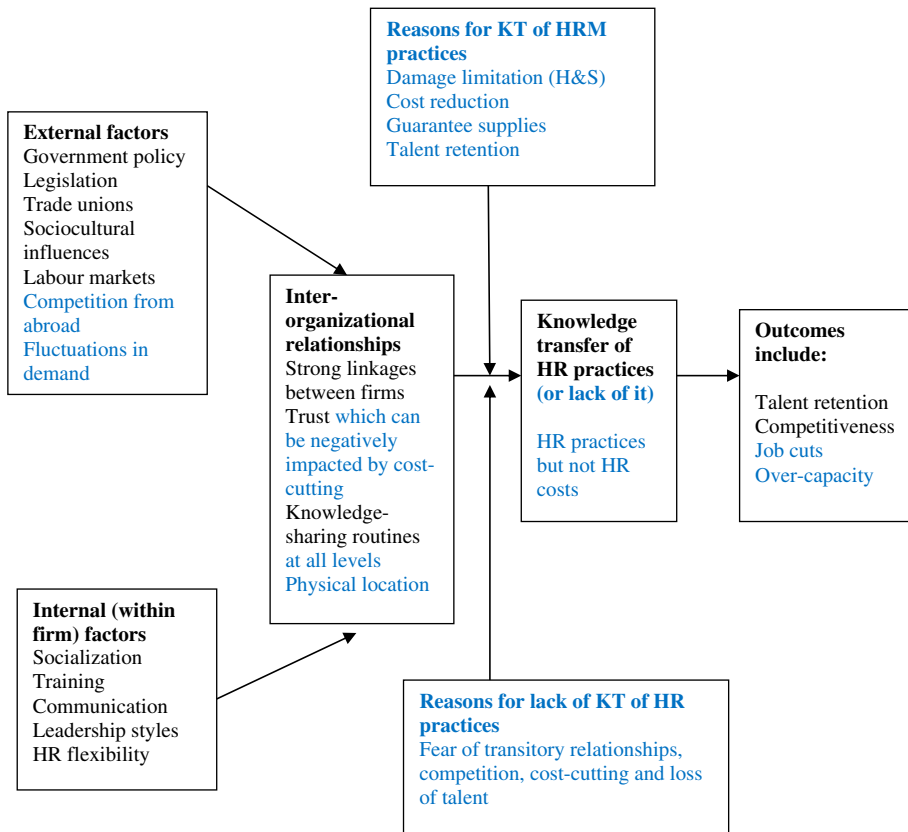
Reasons for KT of HRM practices
Damage limitation (H&S)
Cost reduction
Guarantee supplies
Talent retention

External factors
Government policy
Legislation
Trade unions
Sociocultural influences
Labour markets
Competition from abroad
Fluctuations in demand

Inter-organizational relationships
Strong linkages between firms
Trust which can be negatively impacted by cost-cutting
Knowledge-sharing routines at all levels
Physical location

Knowledge transfer of HR practices (or lack of it)

HR practices but not HR costs

Outcomes include:

Talent retention
Competitiveness
Job cuts
Over-capacity

Internal (within firm) factors
Socialization
Training
Communication
Leadership styles
HR flexibility

Reasons for lack of KT of HR practices
Fear of transitory relationships, competition, cost-cutting and loss of talent